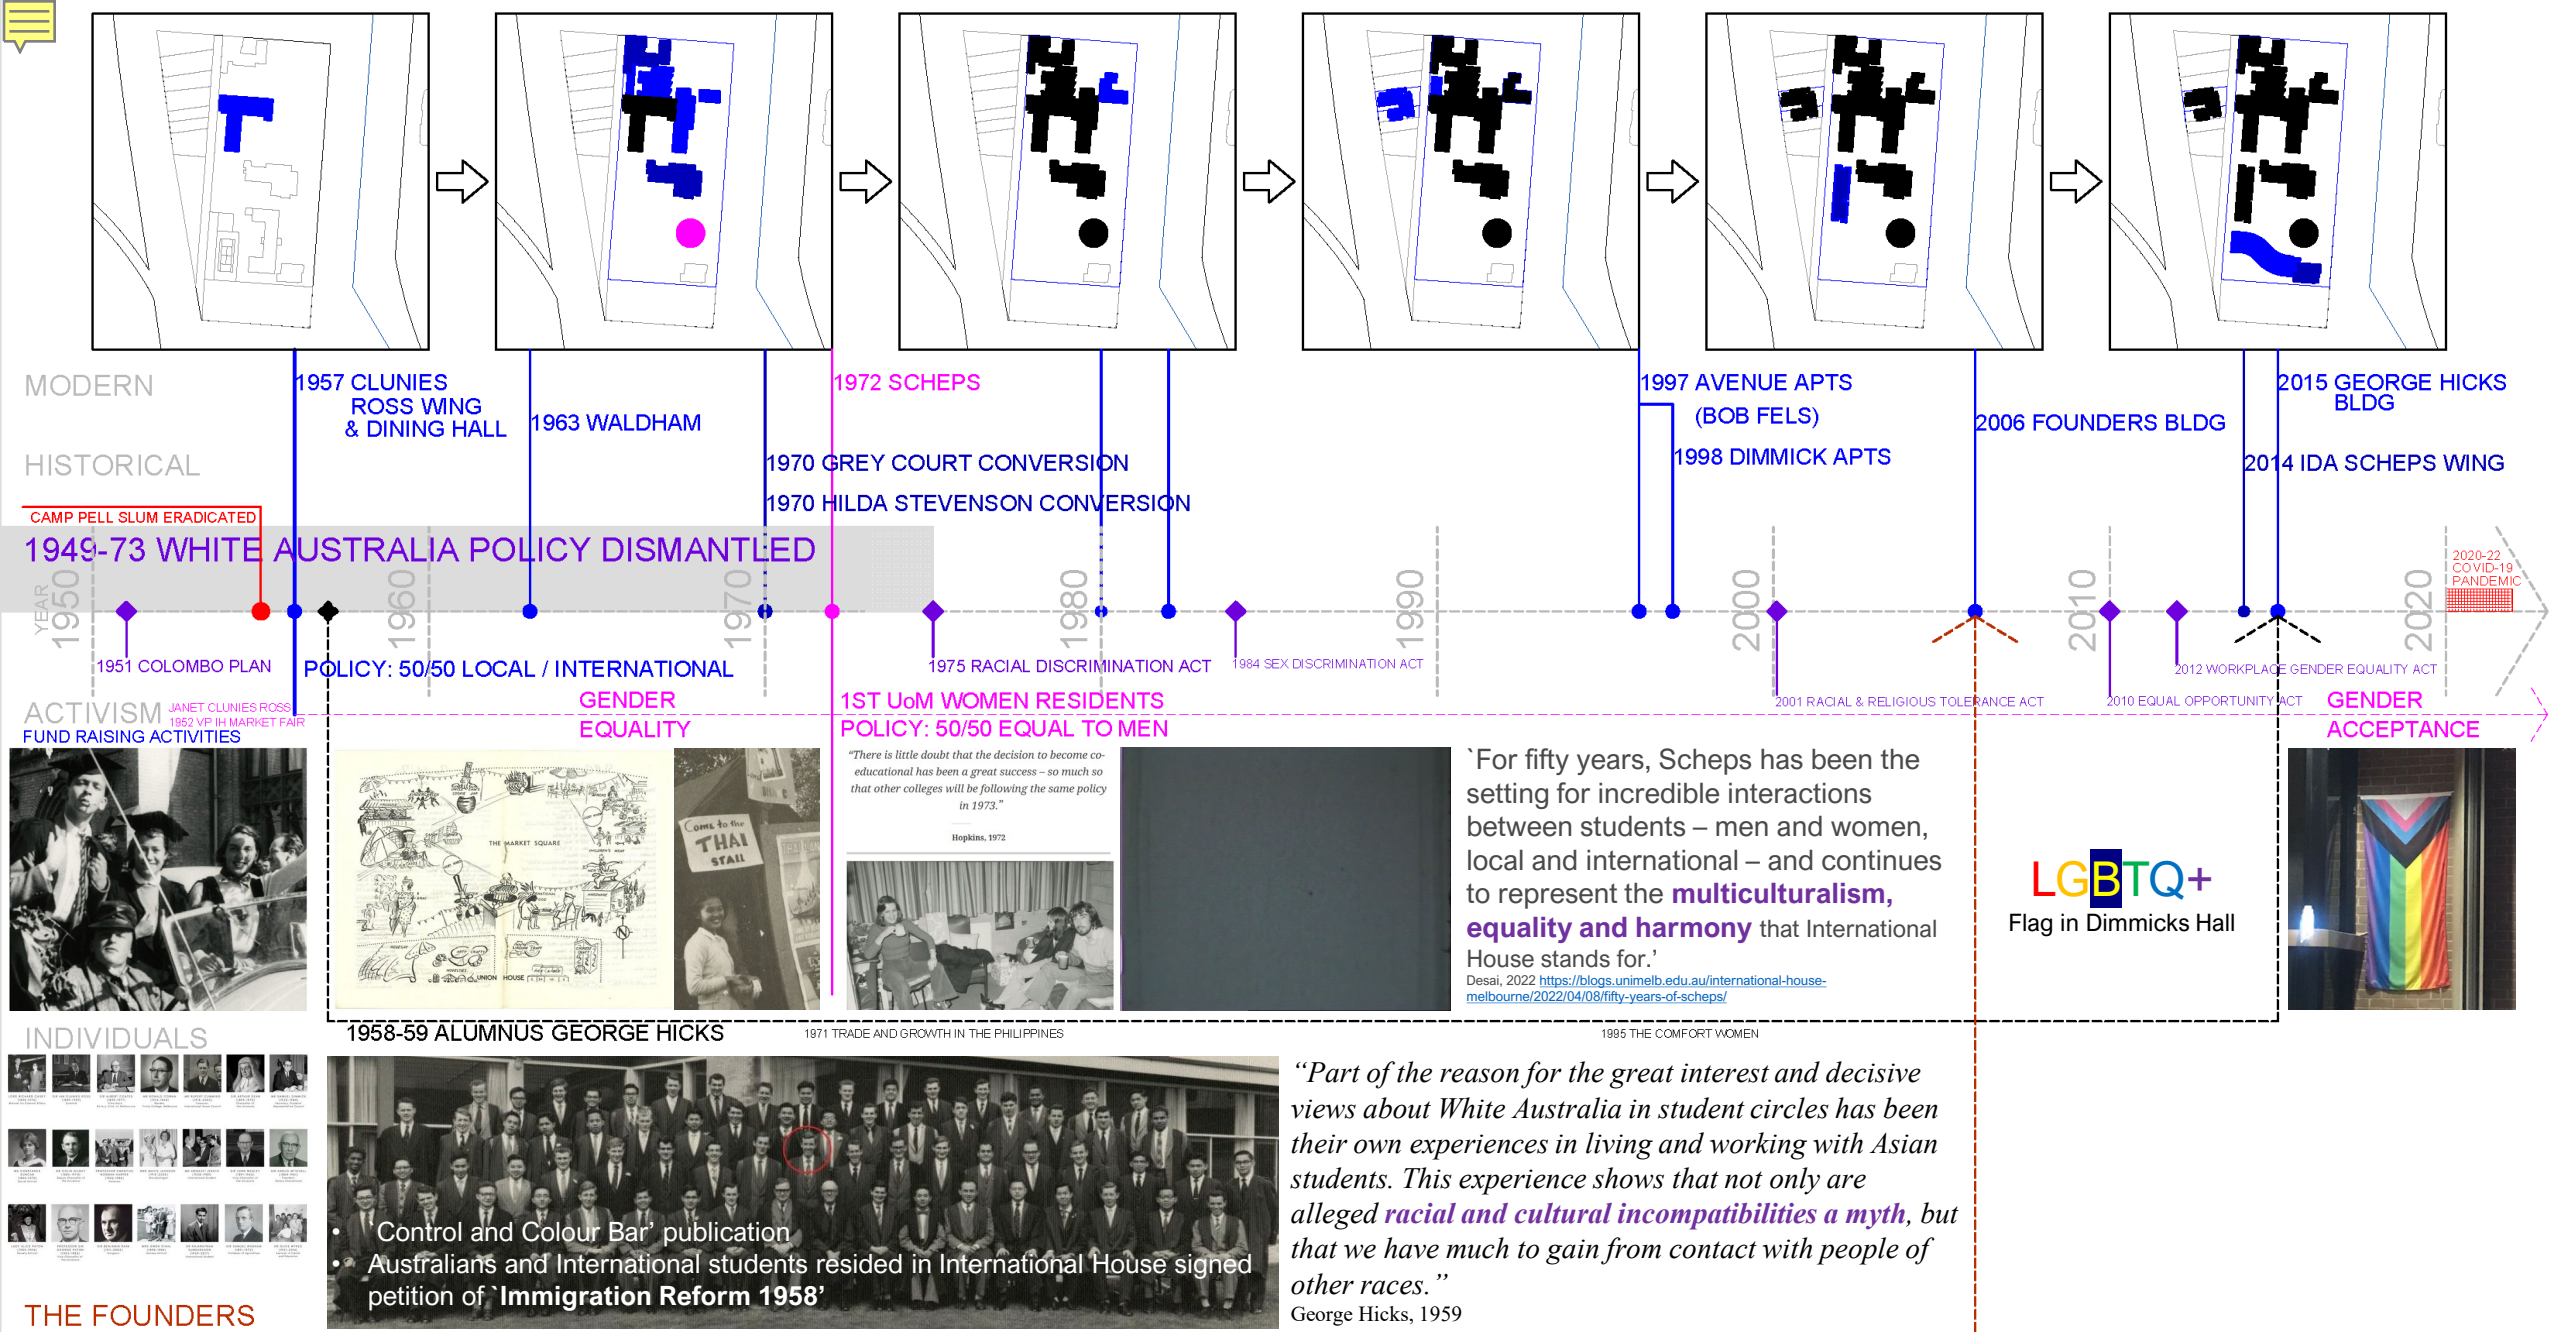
MODERN

HISTORICAL

1957 CLUNIES ROSS WING & DINING HALL

1963 WALDHAM

1970 GREY COURT CONVERSION

1970 HILDA STEVENSON CONVERSION

1972 SCHEPS

1997 AVENUE APTS (BOB FELS)

1998 DIMMICK APTS

2006 FOUNDERS BLDG

2015 GEORGE HICKS BLDG

2014 IDA SCHEPS WING

CAMP PELL SLUM ERADICATED

1949-73 WHITE AUSTRALIA POLICY DISMANTLED

YEAR 1950 1960 1970 1980 1990 2000 2010 2020

2020-22 COVID-19 PANDEMIC

1951 COLOMBO PLAN

POLICY: 50/50 LOCAL / INTERNATIONAL

1975 RACIAL DISCRIMINATION ACT

1984 SEX DISCRIMINATION ACT

2012 WORKPLACE GENDER EQUALITY ACT

2001 RACIAL & RELIGIOUS TOLERANCE ACT

2010 EQUAL OPPORTUNITY ACT

ACTIVISM

JANET CLUNIES ROSS 1952 VP IH MARKET FAIR

FUND RAISING ACTIVITIES

GENDER EQUALITY

1ST UoM WOMEN RESIDENTS

POLICY: 50/50 EQUAL TO MEN

GENDER ACCEPTANCE

"There is little doubt that the decision to become co-educational has been a great success – so much so that other colleges will be following the same policy in 1973."

Hopkins, 1972

THE MARKET SQUARE

Come to the THAI STALL

`For fifty years, Scheps has been the setting for incredible interactions between students – men and women, local and international – and continues to represent the multiculturalism, equality and harmony that International House stands for.'

Desai, 2022 https://blogs.unimelb.edu.au/international-house-melbourne/2022/04/08/fifty-years-of-scheps/

LGBTQ+ Flag in Dimmicks Hall

INDIVIDUALS

1958-59 ALUMNUS GEORGE HICKS

1971 TRADE AND GROWTH IN THE PHILIPPINES

1995 THE COMFORT WOMEN

• `Control and Colour Bar' publication
• Australians and International students resided in International House signed petition of `Immigration Reform 1958'

"Part of the reason for the great interest and decisive views about White Australia in student circles has been their own experiences in living and working with Asian students. This experience shows that not only are alleged racial and cultural incompatibilities a myth, but that we have much to gain from contact with people of other races."

George Hicks, 1959

THE FOUNDERS